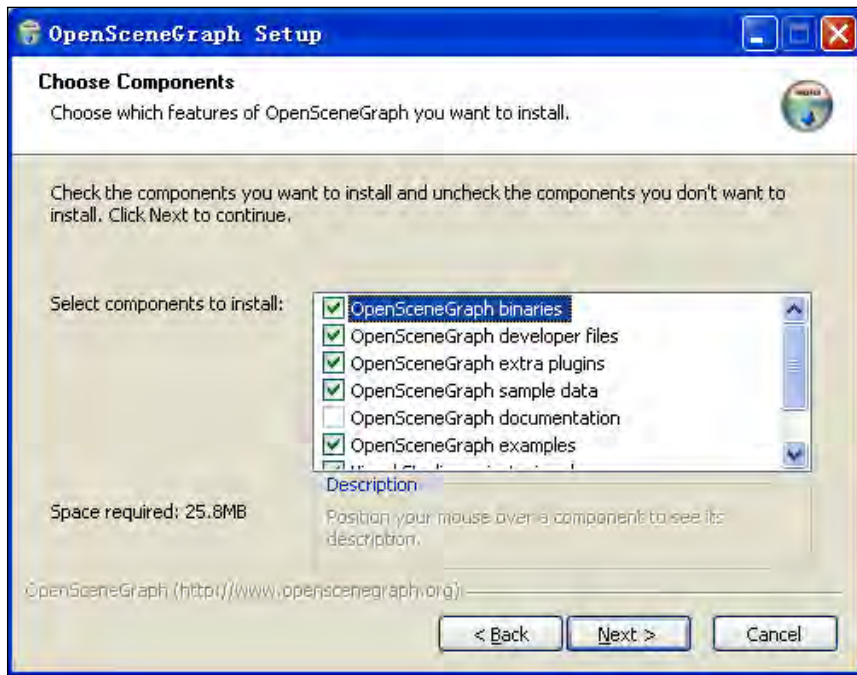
OpenSceneGraph Setup

Choose Components
Choose which features of OpenSceneGraph you want to install.

Check the components you want to install and uncheck the components you don't want to install. Click Next to continue.

Select components to install:

OpenSceneGraph binaries
OpenSceneGraph developer files
OpenSceneGraph extra plugins
OpenSceneGraph sample data
OpenSceneGraph documentation
OpenSceneGraph examples
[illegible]

Space required: 25.8MB

Description
Position your mouse over a component to see its description.

OpenSceneGraph (http://www.openscenegraph.org)

< Back
Next >
Cancel